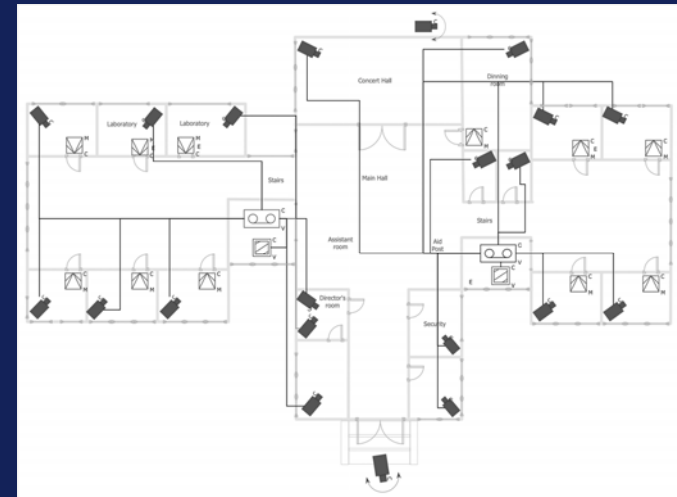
Concert Hall

Dining room

Laboratory

Laboratory

M
C

M
E
C

C
M

C
E
M

C
M

Stairs

C
V

C
V

Main Hall

Stairs

Assistant room

Aid Post

C
V

C
V

E

C
M

C
M

C
M

C
M

C
M

Director's room

Security